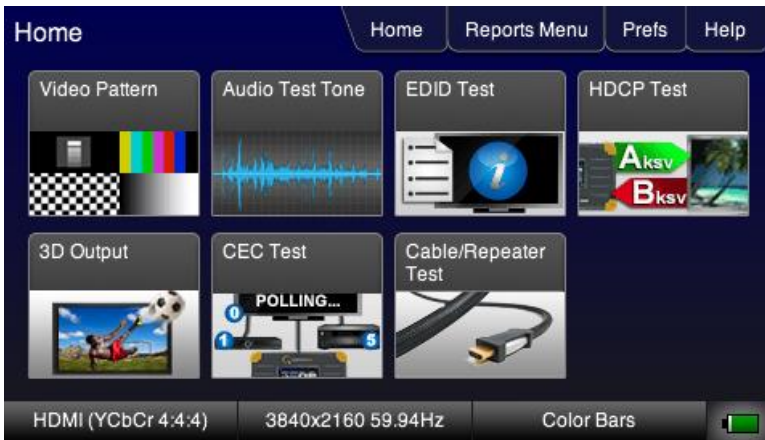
Home

Home | Reports Menu | Prefs | Help

Video Pattern

Audio Test Tone

EDID Test

HDCP Test

Aksv

Bksv

3D Output

CEC Test

POLLING...

0

1

5

Cable/Repeater Test

HDMI (YCbCr 4:4:4)

3840x2160 59.94Hz

Color Bars